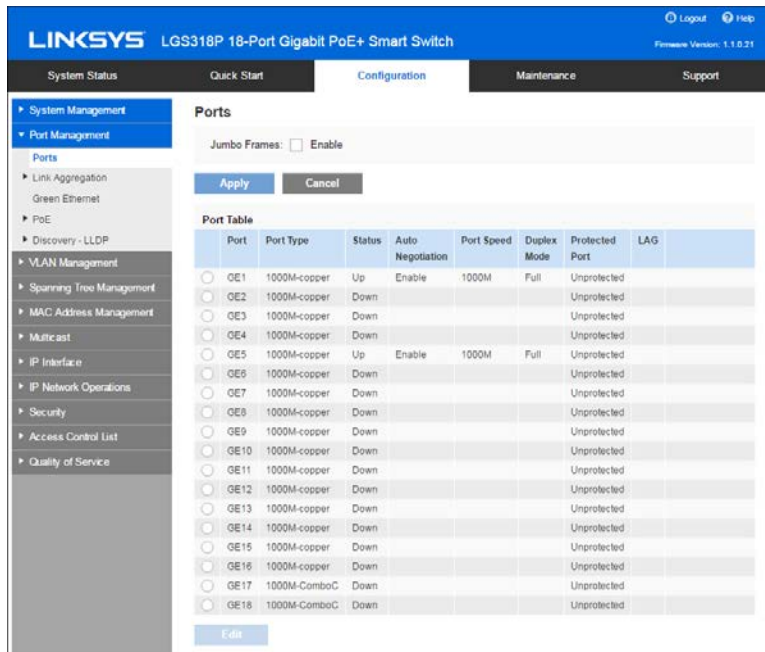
LINKSYS LGS318P 18-Port Gigabit PoE+ Smart Switch

Logout Help

Firmware Version: 1.1.0.21

System Status | Quick Start | Configuration | Maintenance | Support

▸ System Management
▾ Port Management
Ports
▸ Link Aggregation
Green Ethernet
▸ PoE
▸ Discovery - LLDP
▸ VLAN Management
▸ Spanning Tree Management
▸ MAC Address Management
▸ Multicast
▸ IP Interface
▸ IP Network Operations
▸ Security
▸ Access Control List
▸ Quality of Service

Ports

Jumbo Frames: Enable

Apply Cancel

Port Table

| | Port | Port Type | Status | Auto Negotiation | Port Speed | Duplex Mode | Protected Port | LAG |
|---|---|---|---|---|---|---|---|---|
| | GE1 | 1000M-copper | Up | Enable | 1000M | Full | Unprotected | |
| | GE2 | 1000M-copper | Down | | | | Unprotected | |
| | GE3 | 1000M-copper | Down | | | | Unprotected | |
| | GE4 | 1000M-copper | Down | | | | Unprotected | |
| | GE5 | 1000M-copper | Up | Enable | 1000M | Full | Unprotected | |
| | GE6 | 1000M-copper | Down | | | | Unprotected | |
| | GE7 | 1000M-copper | Down | | | | Unprotected | |
| | GE8 | 1000M-copper | Down | | | | Unprotected | |
| | GE9 | 1000M-copper | Down | | | | Unprotected | |
| | GE10 | 1000M-copper | Down | | | | Unprotected | |
| | GE11 | 1000M-copper | Down | | | | Unprotected | |
| | GE12 | 1000M-copper | Down | | | | Unprotected | |
| | GE13 | 1000M-copper | Down | | | | Unprotected | |
| | GE14 | 1000M-copper | Down | | | | Unprotected | |
| | GE15 | 1000M-copper | Down | | | | Unprotected | |
| | GE16 | 1000M-copper | Down | | | | Unprotected | |
| | GE17 | 1000M-ComboC | Down | | | | Unprotected | |
| | GE18 | 1000M-ComboC | Down | | | | Unprotected | |

Edit